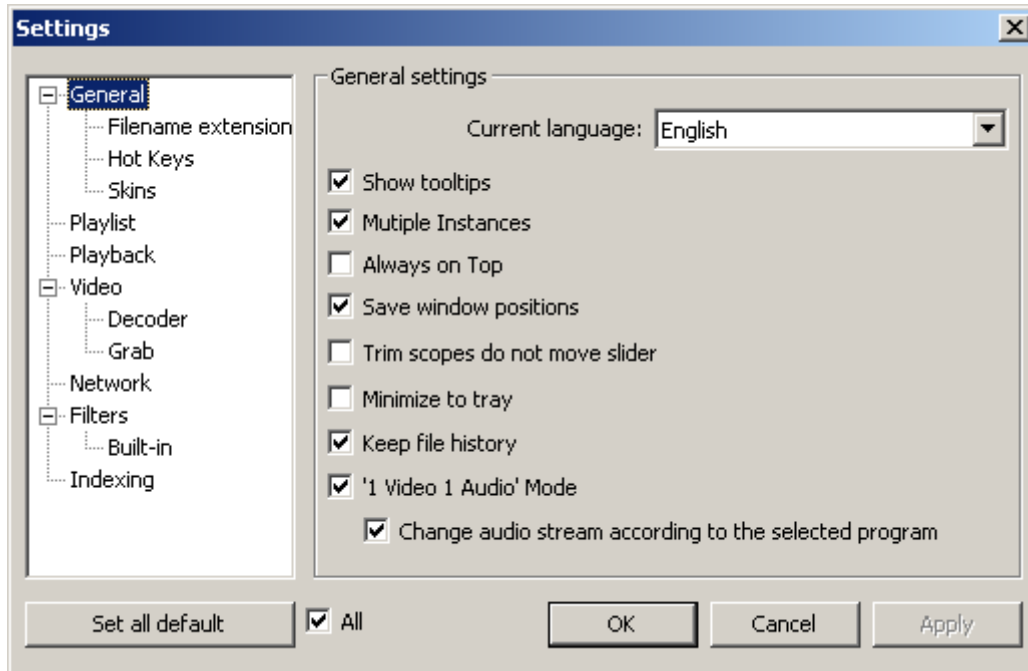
Settings

General
Filename extension
Hot Keys
Skins
Playlist
Playback
Video
Decoder
Grab
Network
Filters
Built-in
Indexing

General settings

Current language: English

Show tooltips

Mutiple Instances

Always on Top

Save window positions

Trim scopes do not move slider

Minimize to tray

Keep file history

'1 Video 1 Audio' Mode

Change audio stream according to the selected program

Set all default

All

OK

Cancel

Apply